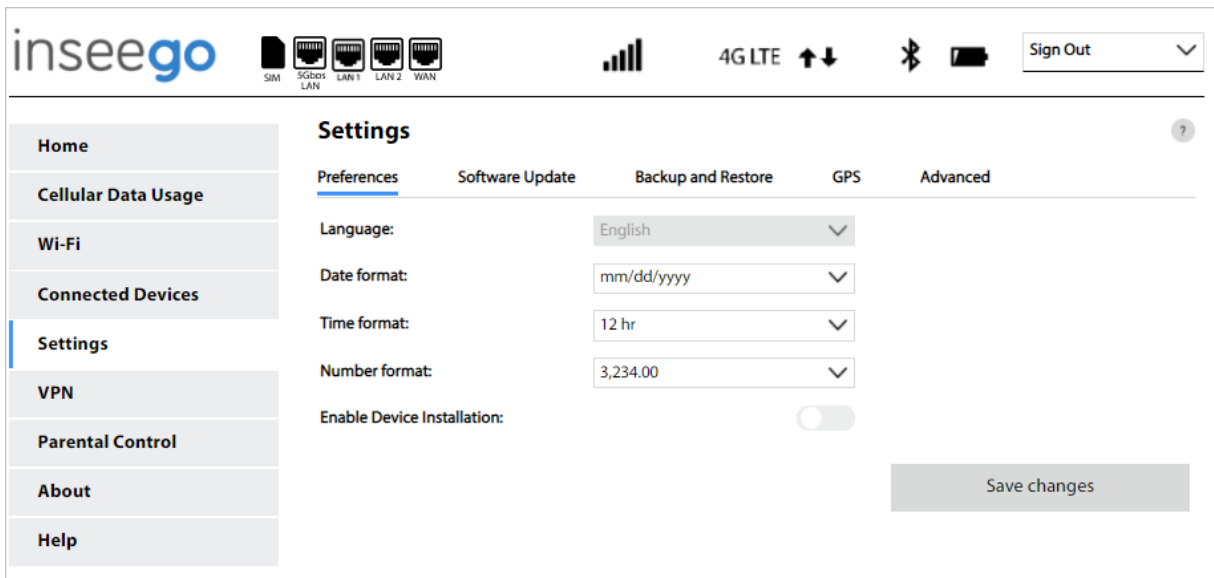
inseego

SIM 5Gbps LAN LAN 1 LAN 2 WAN

4G LTE

Sign Out

Home
Cellular Data Usage
Wi-Fi
Connected Devices
Settings
VPN
Parental Control
About
Help

Settings

?

Preferences Software Update Backup and Restore GPS Advanced

Language: English

Date format: mm/dd/yyyy

Time format: 12 hr

Number format: 3,234.00

Enable Device Installation:

Save changes